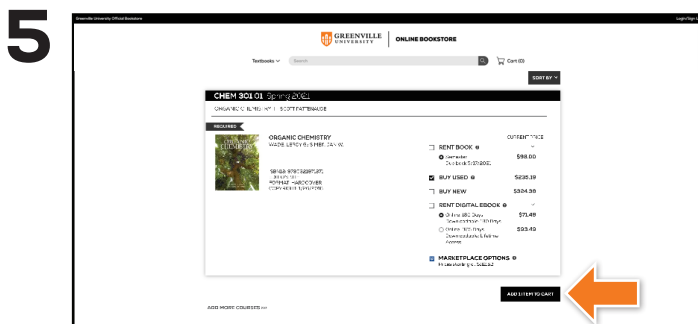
5

Greenville University Official Bookstore

Login/Sign

GREENVILLE UNIVERSITY | ONLINE BOOKSTORE

Textbooks

Search

Cart (0)

SORT BY

CHEM 301 01 Spring 2021

ORGANIC CHEMISTRY I - SCOTT FATTENAUSE

REQUIRED

ORGANIC CHEMISTRY
WADE LEROY G / SIMEK JAN W.

ISBN13: 9780321971371
EDITION: 9th
FORMAT: HARDCOVER
COPYRIGHT: 2017

CURRENT PRICE

RENT BOOK
Semester
Due back 5/31/2021
$98.00

BUY USED
$235.19

BUY NEW
$324.38

RENT DIGITAL EBOOK
Online 180 Days
Download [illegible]
$71.49
Online 1825 Days
Download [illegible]
$93.49

MARKETPLACE OPTIONS
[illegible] $182.52

ADD ITEM TO CART

ADD MORE COURSES >>